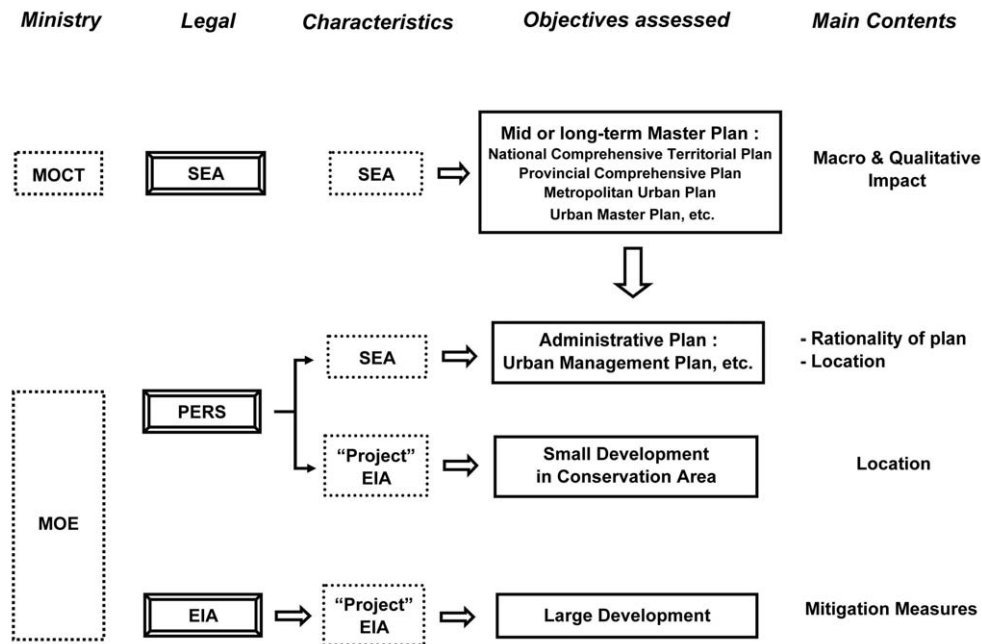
Ministry

Legal

Characteristics

Objectives assessed

Main Contents

MOCT

SEA

SEA

Mid or long-term Master Plan :
National Comprehensive Territorial Plan
Provincial Comprehensive Plan
Metropolitan Urban Plan
Urban Master Plan, etc.

Macro & Qualitative Impact

MOE

PERS

SEA

Administrative Plan :
Urban Management Plan, etc.

- Rationality of plan
- Location

"Project" EIA

Small Development in Conservation Area

Location

EIA

"Project" EIA

Large Development

Mitigation Measures